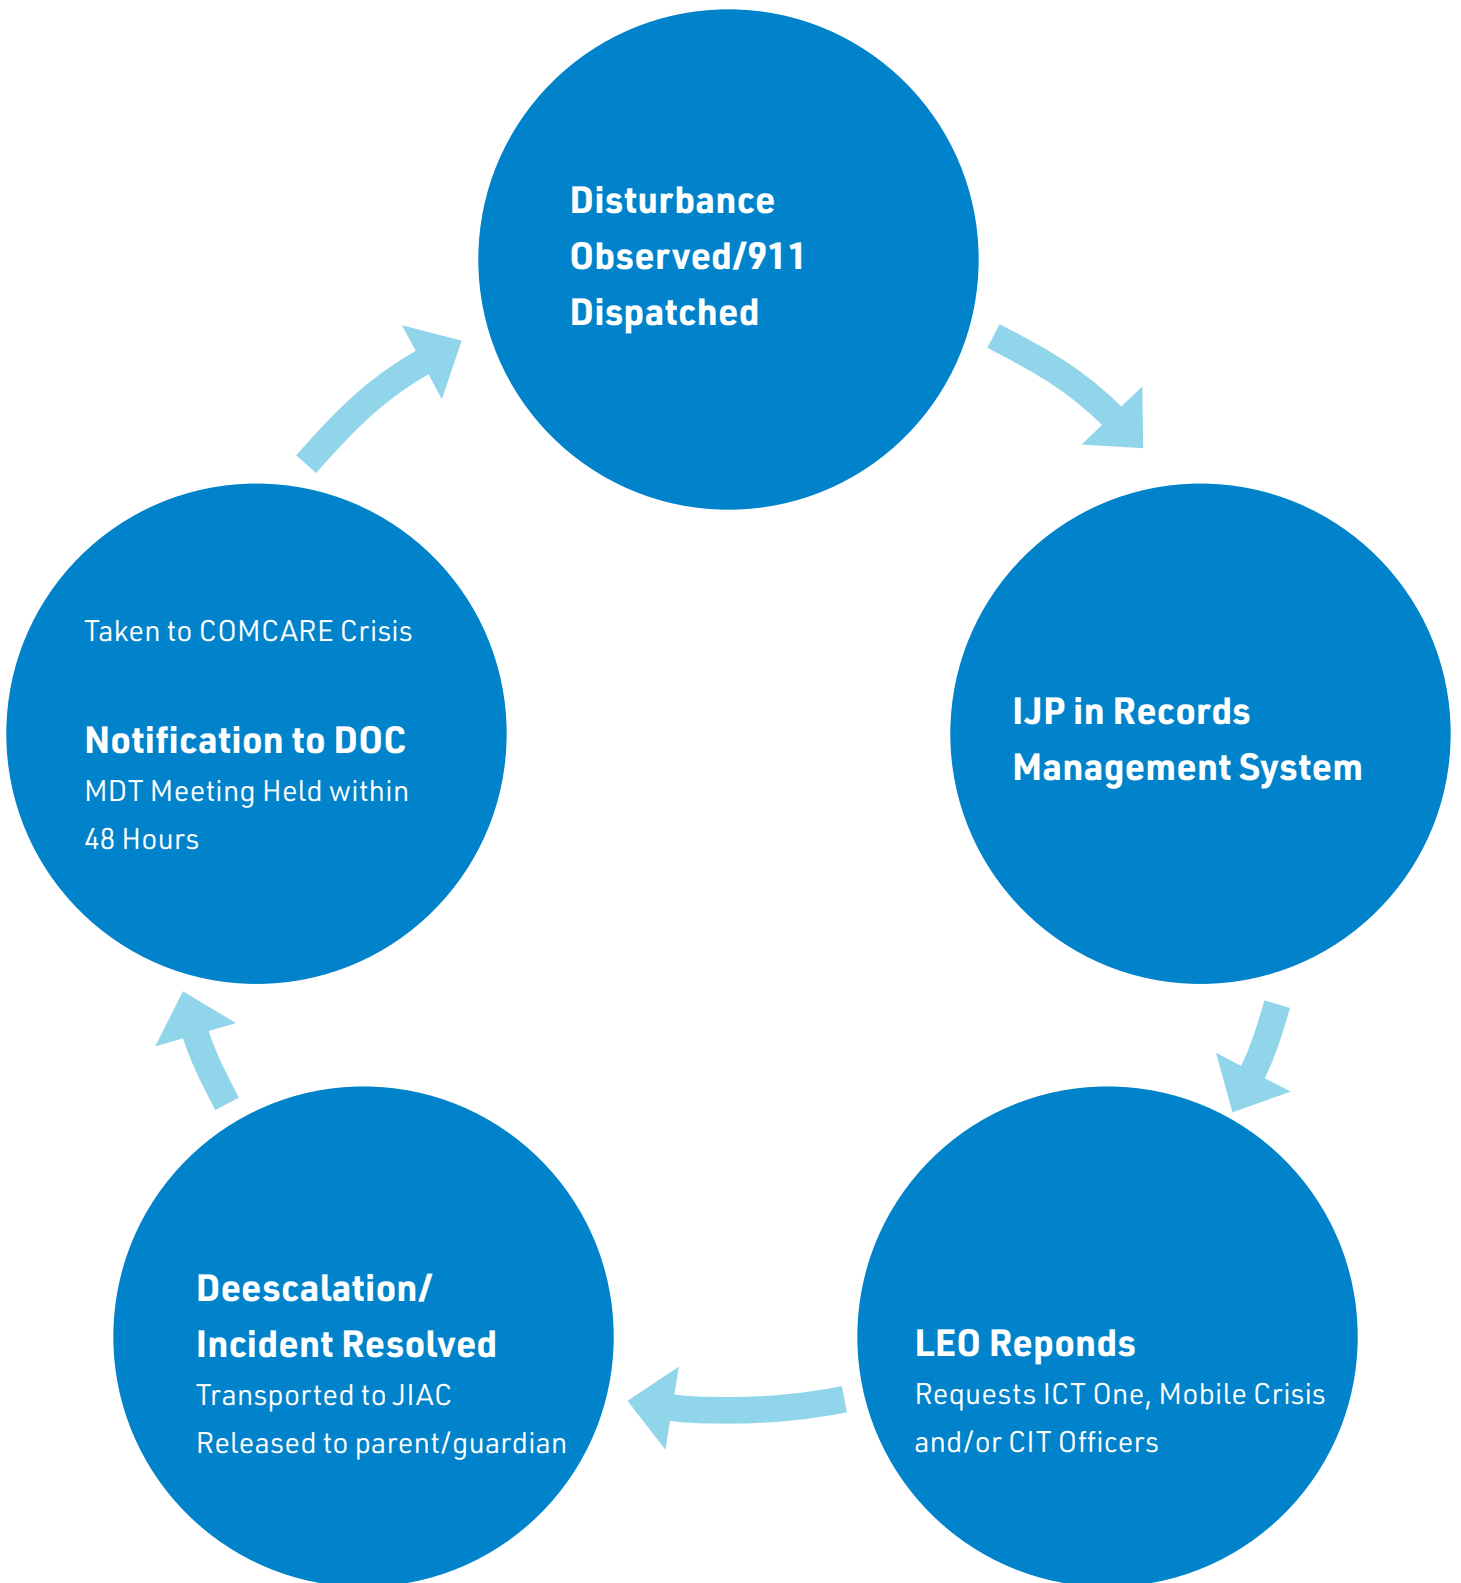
Disturbance Observed/911 Dispatched

IJP in Records Management System

LEO Reponds
Requests ICT One, Mobile Crisis and/or CIT Officers

Deescalation/ Incident Resolved
Transported to JIAC
Released to parent/guardian

Taken to COMCARE Crisis

Notification to DOC
MDT Meeting Held within 48 Hours